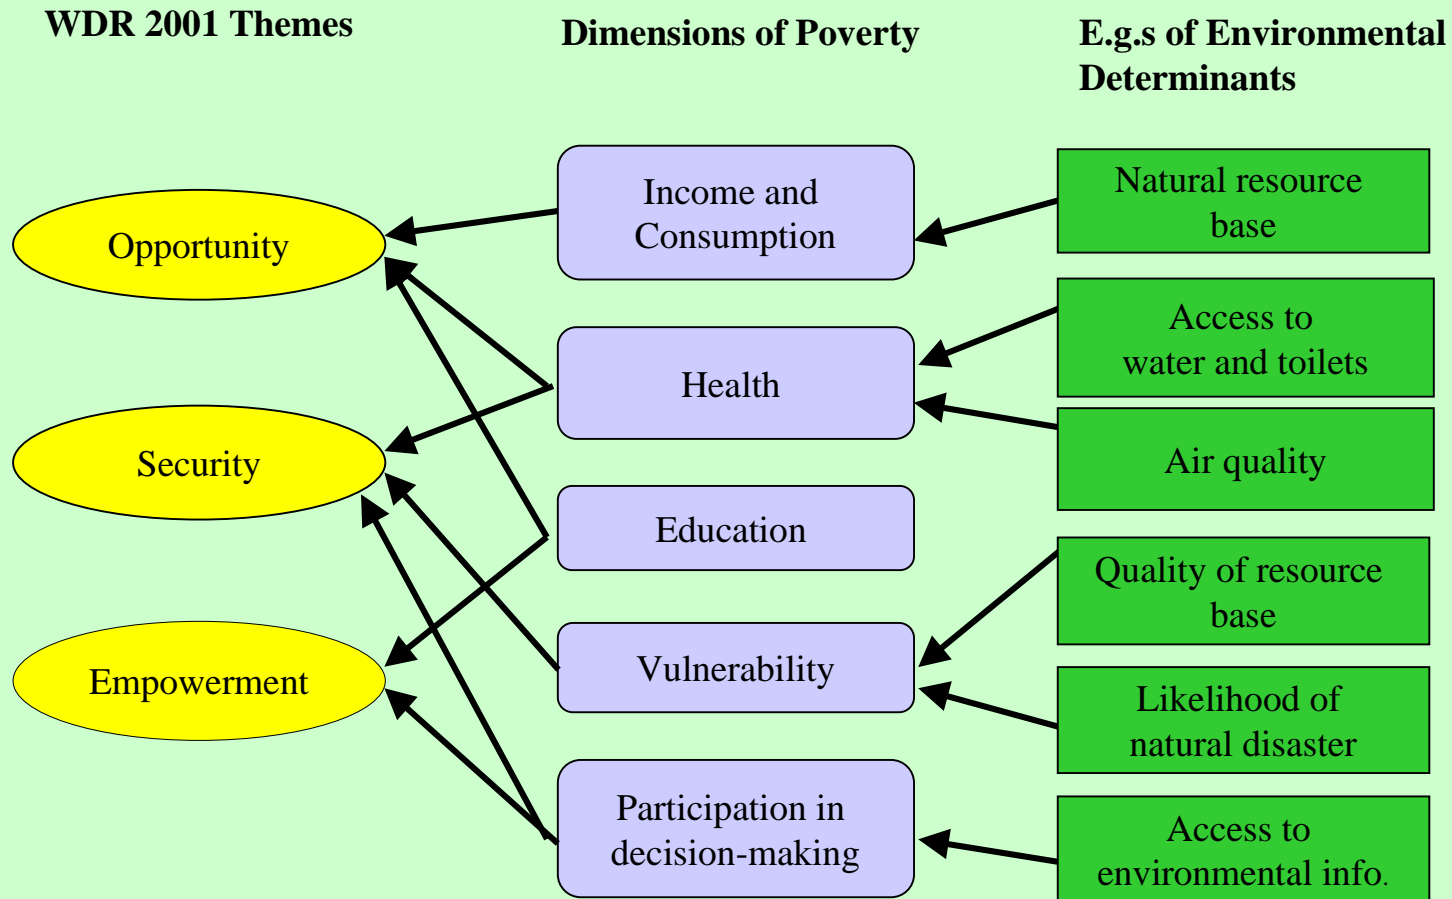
WDR 2001 Themes

Dimensions of Poverty

E.g.s of Environmental Determinants

Opportunity

Security

Empowerment

Income and Consumption

Health

Education

Vulnerability

Participation in decision-making

Natural resource base

Access to water and toilets

Air quality

Quality of resource base

Likelihood of natural disaster

Access to environmental info.